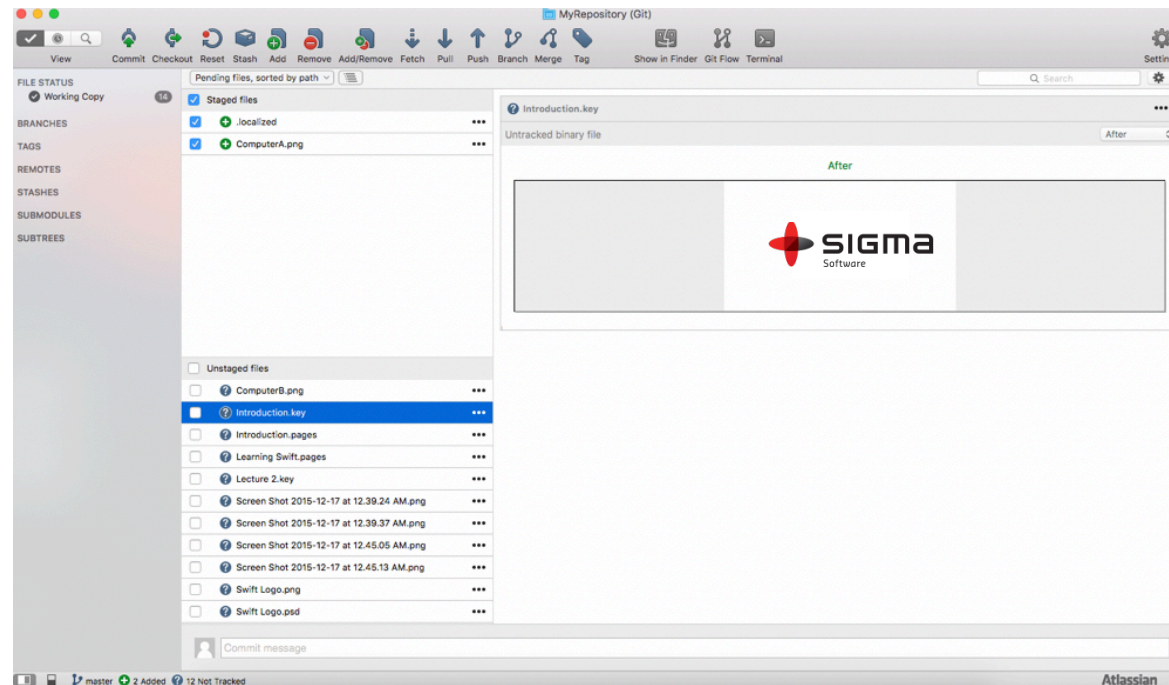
MyRepository (Git)

View Commit Checkout Reset Stash Add Remove Add/Remove Fetch Pull Push Branch Merge Tag Show in Finder Git Flow Terminal Settin

FILE STATUS
Working Copy 14
BRANCHES
TAGS
REMOTES
STASHES
SUBMODULES
SUBTREES

Pending files, sorted by path

Search

Staged files
.localized •••
ComputerA.png •••

Unstaged files
ComputerB.png •••
Introduction.key •••
Introduction.pages •••
Learning Swift.pages •••
Lecture 2.key •••
Screen Shot 2015-12-17 at 12.39.24 AM.png •••
Screen Shot 2015-12-17 at 12.39.37 AM.png •••
Screen Shot 2015-12-17 at 12.45.05 AM.png •••
Screen Shot 2015-12-17 at 12.45.13 AM.png •••
Swift Logo.png •••
Swift Logo.psd •••

Introduction.key •••
Untracked binary file
After
After
SIGMA
Software

Commit message

master 2 Added 12 Not Tracked
Atlassian